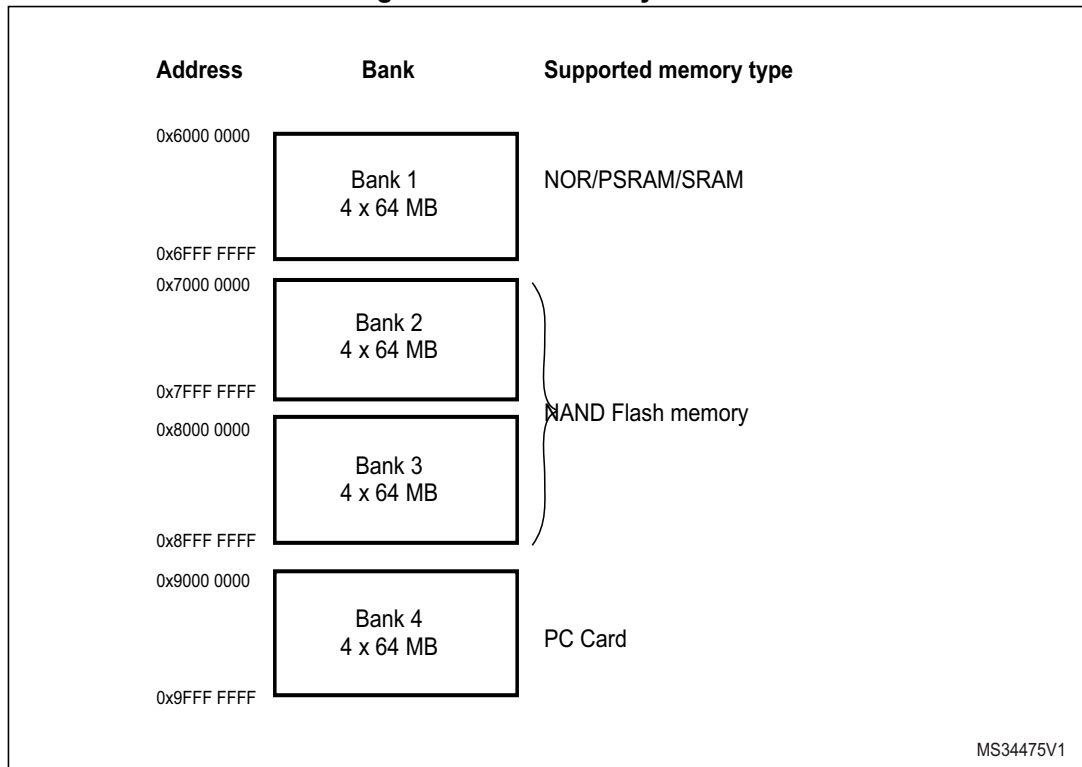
Address Bank Supported memory type

0x6000 0000

Bank 1
4 x 64 MB

NOR/PSRAM/SRAM

0x6FFF FFFF

0x7000 0000

Bank 2
4 x 64 MB

0x7FFF FFFF

NAND Flash memory

0x8000 0000

Bank 3
4 x 64 MB

0x8FFF FFFF

0x9000 0000

Bank 4
4 x 64 MB

PC Card

0x9FFF FFFF

MS34475V1